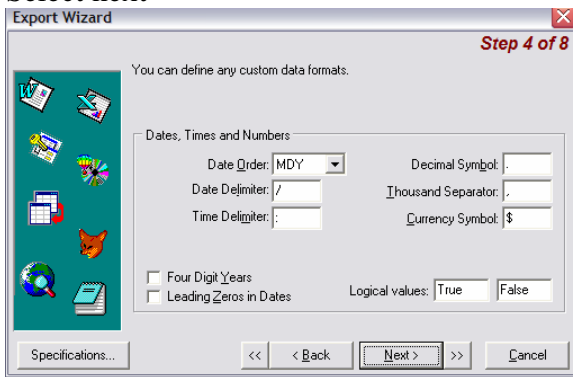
Export Wizard

Step 4 of 8

You can define any custom data formats.

Dates, Times and Numbers

Date Order: MDY

Date Delimiter: /

Time Delimiter: :

Decimal Symbol: .

Thousand Separator: ,

Currency Symbol: $

Four Digit Years

Leading Zeros in Dates

Logical values: True False

Specifications...

<<

< Back

Next >

>>

Cancel